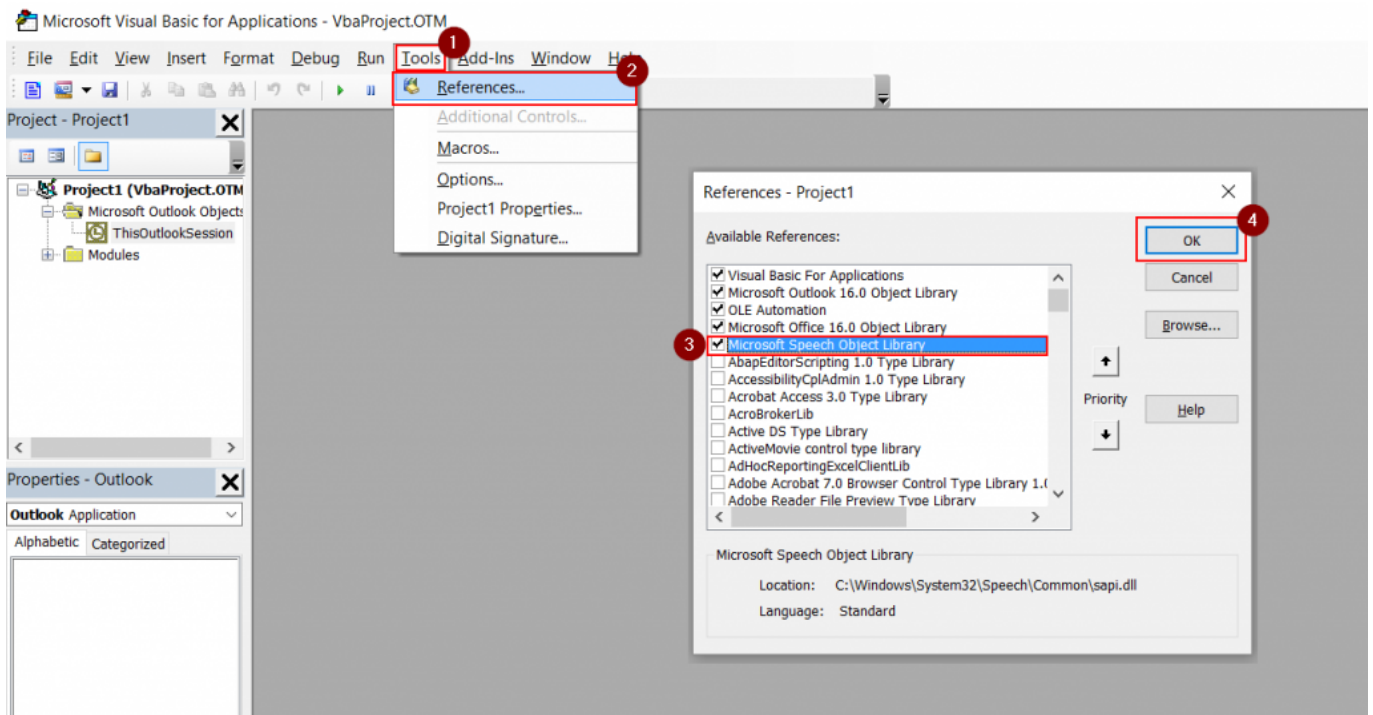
Microsoft Visual Basic for Applications - VbaProject.OTM

File Edit View Insert Format Debug Run Tools Add-Ins Window Help

1

2

References...
Additional Controls...
Macros...
Options...
Project1 Properties...
Digital Signature...

Project - Project1

Project1 (VbaProject.OTM
Microsoft Outlook Objects
ThisOutlookSession
Modules

Properties - Outlook

Outlook Application

Alphabetic Categorized

References - Project1

Available References:

Visual Basic For Applications
Microsoft Outlook 16.0 Object Library
OLE Automation
Microsoft Office 16.0 Object Library
Microsoft Speech Object Library
AbapEditorScripting 1.0 Type Library
AccessibilityCplAdmin 1.0 Type Library
Acrobat Access 3.0 Type Library
AcroBrokerLib
Active DS Type Library
ActiveMovie control type library
AdHocReportingExcelClientLib
Adobe Acrobat 7.0 Browser Control Type Library 1.0
Adobe Reader File Preview Type Library

3

4

OK
Cancel
Browse...
Priority
Help

Microsoft Speech Object Library

Location: C:\Windows\System32\Speech\Common\sapi.dll
Language: Standard